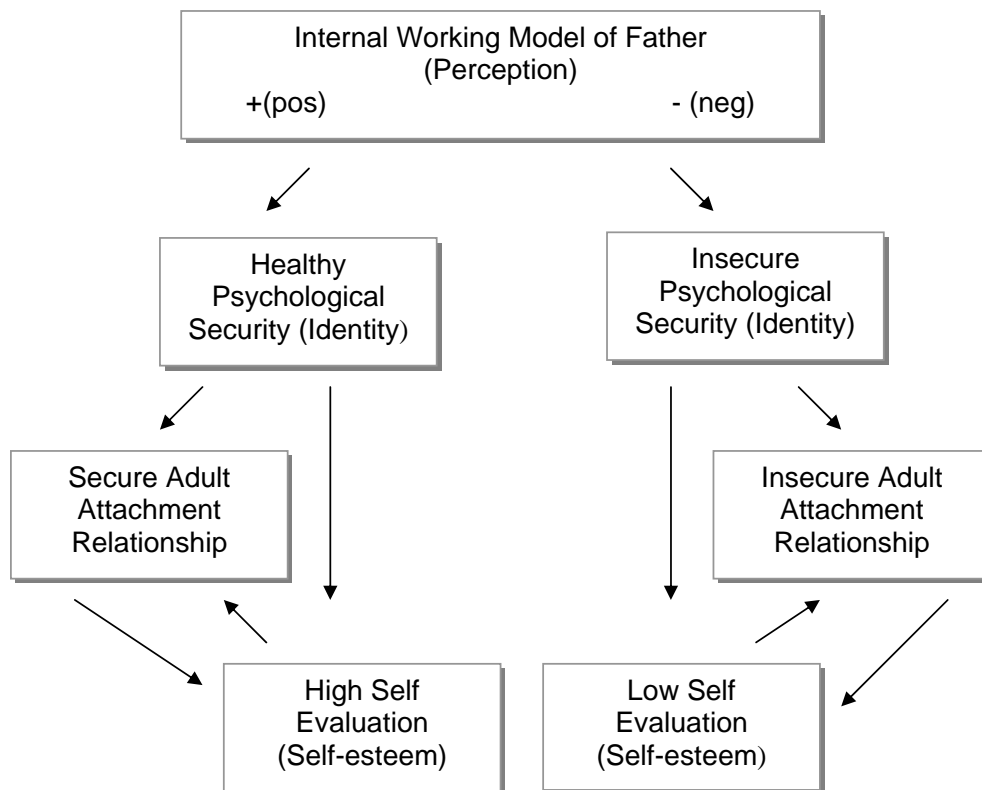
Internal Working Model of Father
(Perception)
+(pos) - (neg)

Healthy Psychological Security (Identity)

Insecure Psychological Security (Identity)

Secure Adult Attachment Relationship

Insecure Adult Attachment Relationship

High Self Evaluation (Self-esteem)

Low Self Evaluation (Self-esteem)